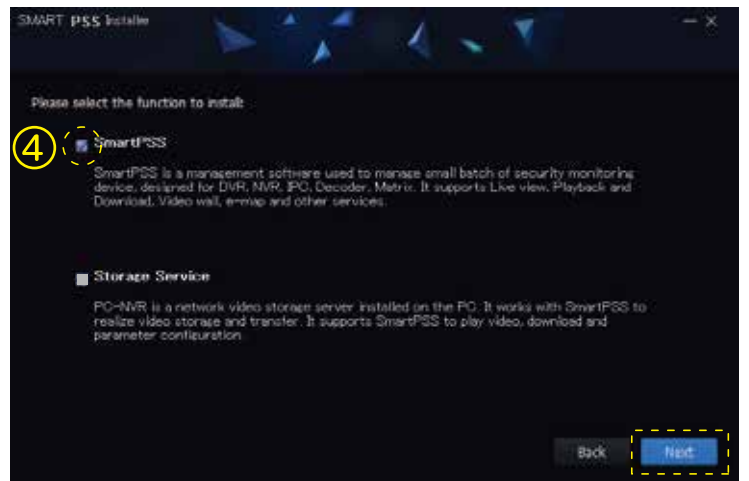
SMART PSS Installer

Please select the function to install:

④ SmartPSS

SmartPSS is a management software used to manage small batch of security monitoring device, designed for DVR, NVR, IPC, Decoder, Matrix. It supports Live view, Playback and Download, Video wall, e-map and other services.

Storage Service

PC-NVR is a network video storage server installed on the PC. It works with SmartPSS to realize video storage and transfer. It supports SmartPSS to play video, download and parameter configuration

Back

Next